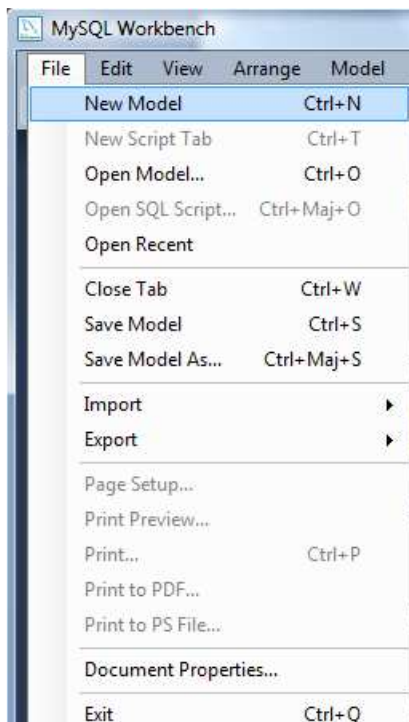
MySQL Workbench

File Edit View Arrange Model

New Model Ctrl+N
New Script Tab Ctrl+T
Open Model... Ctrl+O
Open SQL Script... Ctrl+Maj+O
Open Recent

Close Tab Ctrl+W
Save Model Ctrl+S
Save Model As... Ctrl+Maj+S

Import
Export

Page Setup...
Print Preview...
Print... Ctrl+P
Print to PDF...
Print to PS File...

Document Properties...

Exit Ctrl+Q